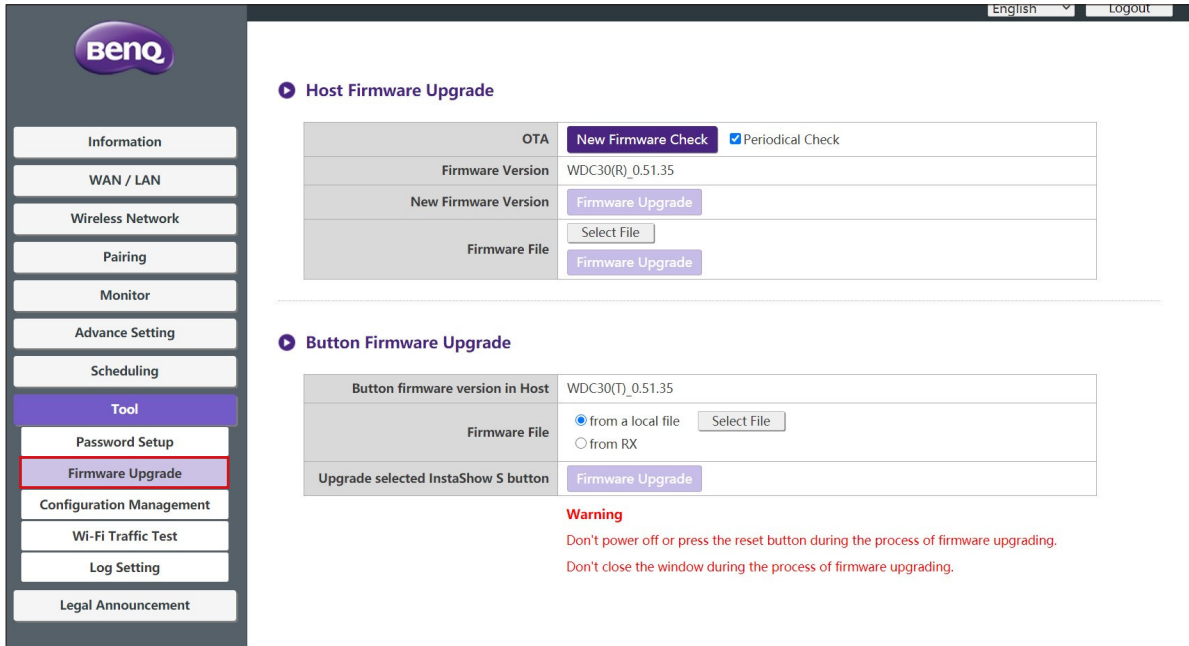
BenQ

English
Logout

Information
WAN / LAN
Wireless Network
Pairing
Monitor
Advance Setting
Scheduling
Tool
Password Setup
Firmware Upgrade
Configuration Management
Wi-Fi Traffic Test
Log Setting
Legal Announcement

Host Firmware Upgrade

| OTA | New Firmware Check ☑ Periodical Check |
|---|---|
| Firmware Version | WDC30(R)_0.51.35 |
| New Firmware Version | Firmware Upgrade |
| Firmware File | Select File Firmware Upgrade |

Button Firmware Upgrade

| Button firmware version in Host | WDC30(T)_0.51.35 |
|---|---|
| Firmware File | from a local file Select File from RX |
| Upgrade selected InstaShow S button | Firmware Upgrade |

Warning
Don't power off or press the reset button during the process of firmware upgrading.
Don't close the window during the process of firmware upgrading.